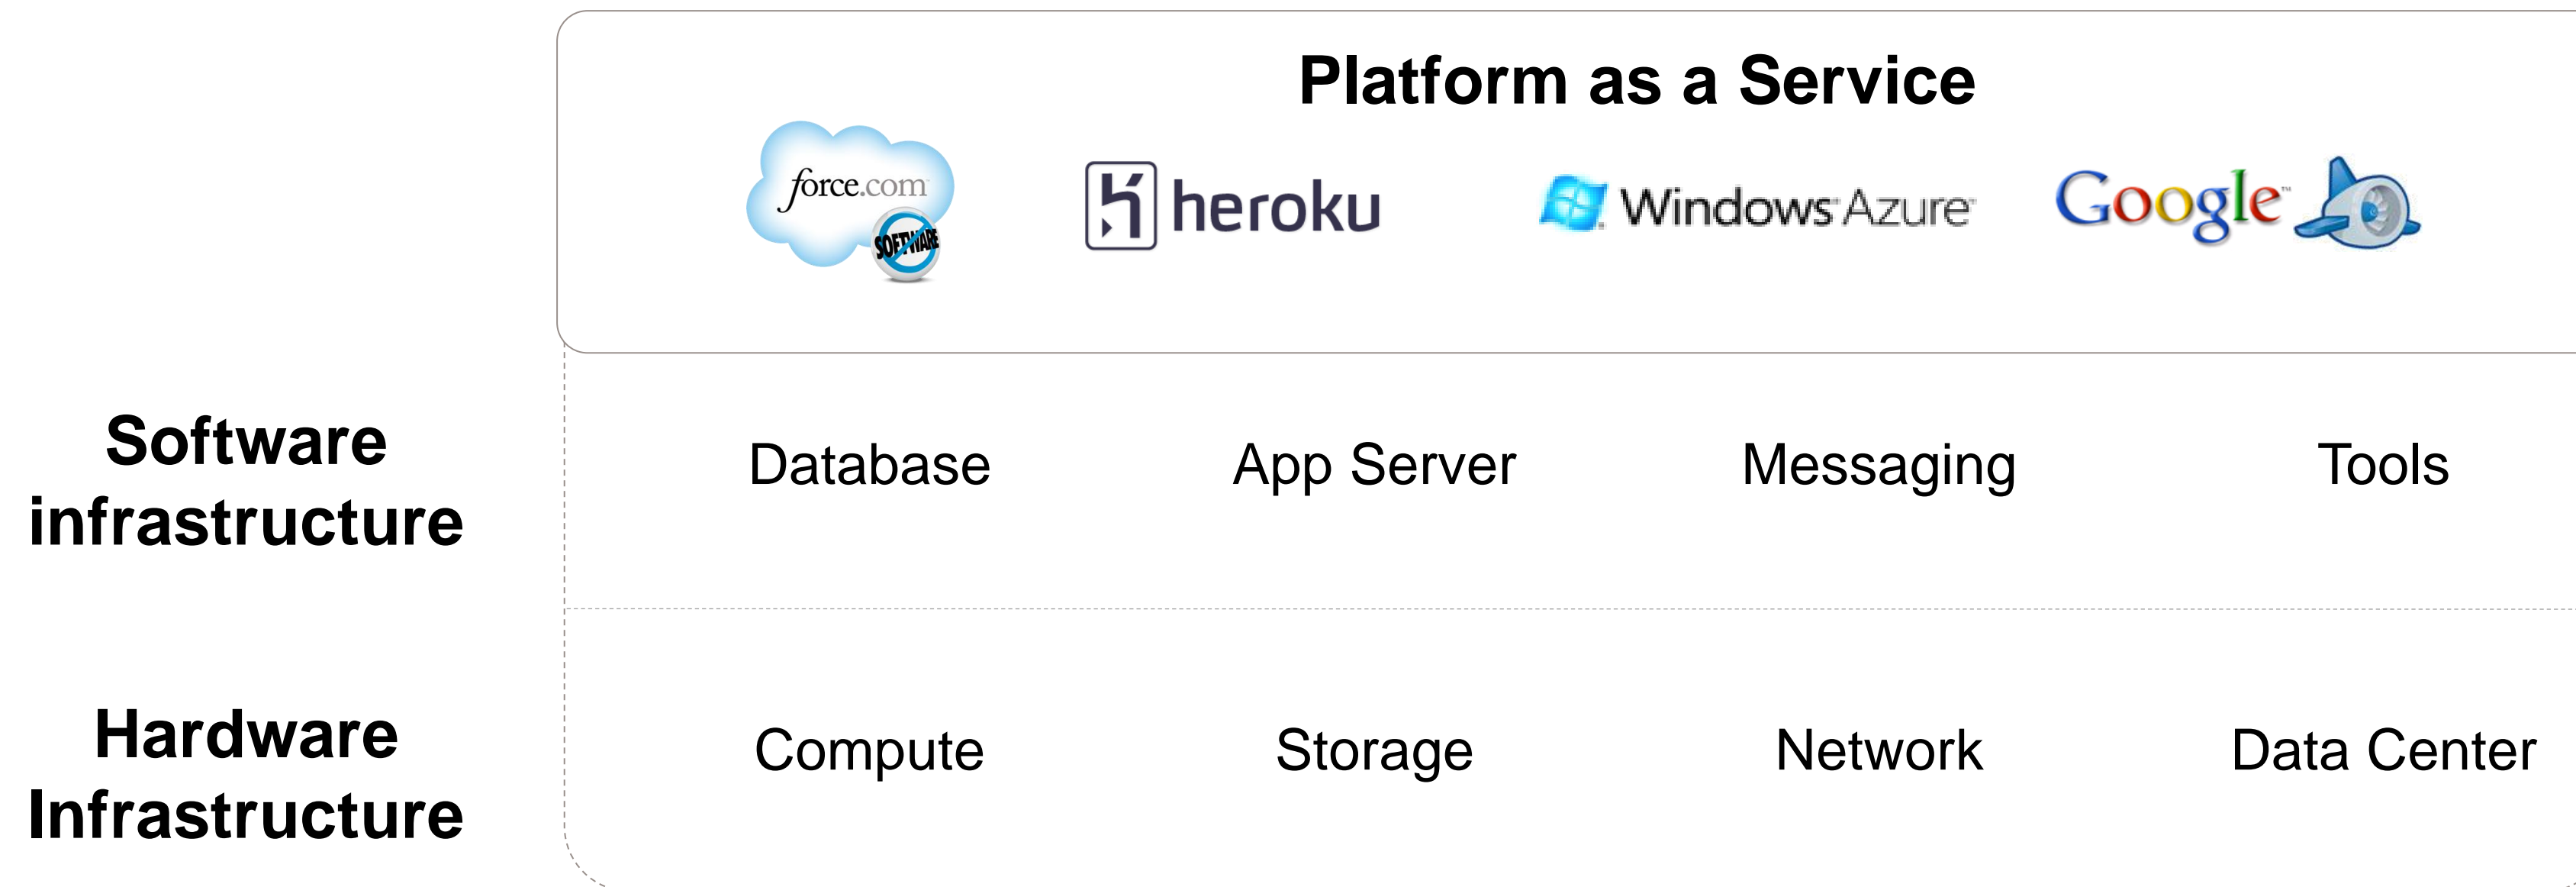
Platform as a Service

force.com SOFTWARE

heroku

Windows Azure

Google

Software infrastructure

Database

App Server

Messaging

Tools

Hardware Infrastructure

Compute

Storage

Network

Data Center